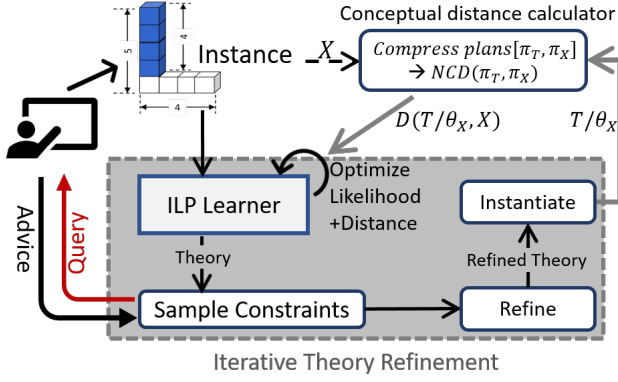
Conceptual distance calculator

5
4
4

Instance
$X$
$Compress\ plans[\pi_T, \pi_X]$
$\rightarrow NCD(\pi_T, \pi_X)$

$D(T/\theta_X, X)$
$T/\theta_X$

Optimize
Likelihood
+Distance

ILP Learner
Instantiate

Theory
Refined Theory

Advice
Query

Sample Constraints
Refine

Iterative Theory Refinement